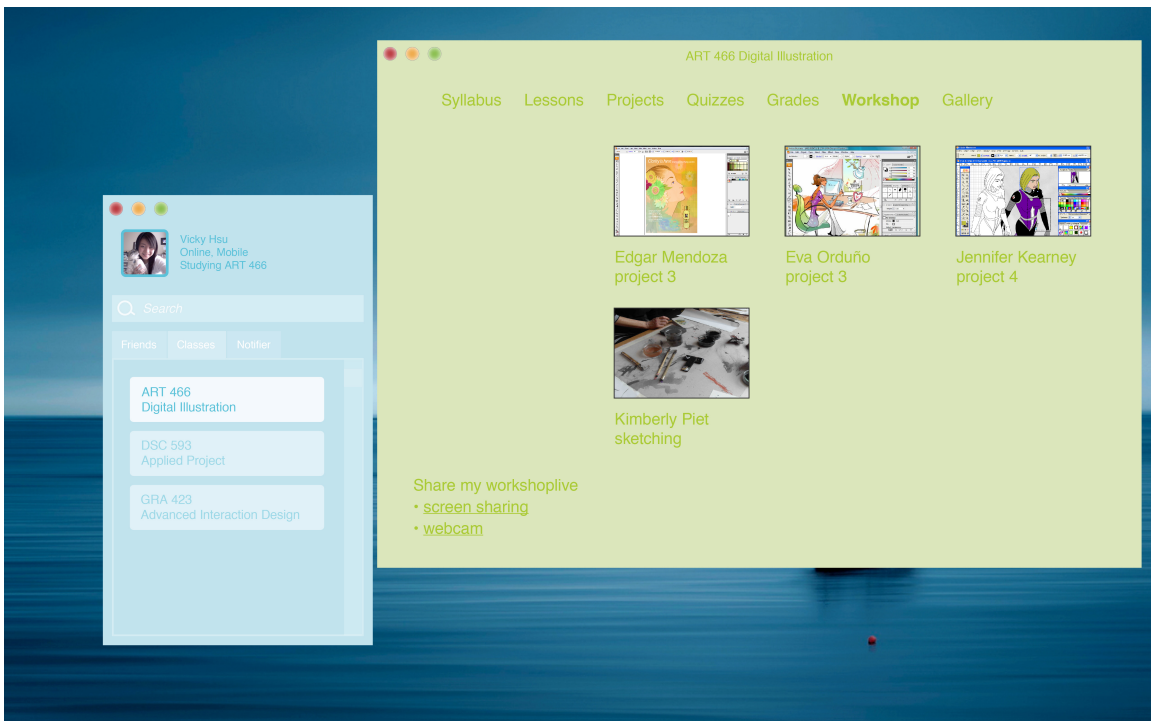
ART 466 Digital Illustration

Syllabus Lessons Projects Quizzes Grades **Workshop** Gallery

Edgar Mendoza project 3

Eva Orduño project 3

Jennifer Kearney project 4

Kimberly Piet sketching

Share my workshoplive
• screen sharing
• webcam

Vicky Hsu
Online, Mobile
Studying ART 466

Search

Friends Classes Notifier

ART 466
Digital Illustration

DSC 593
Applied Project

GRA 423
Advanced Interaction Design